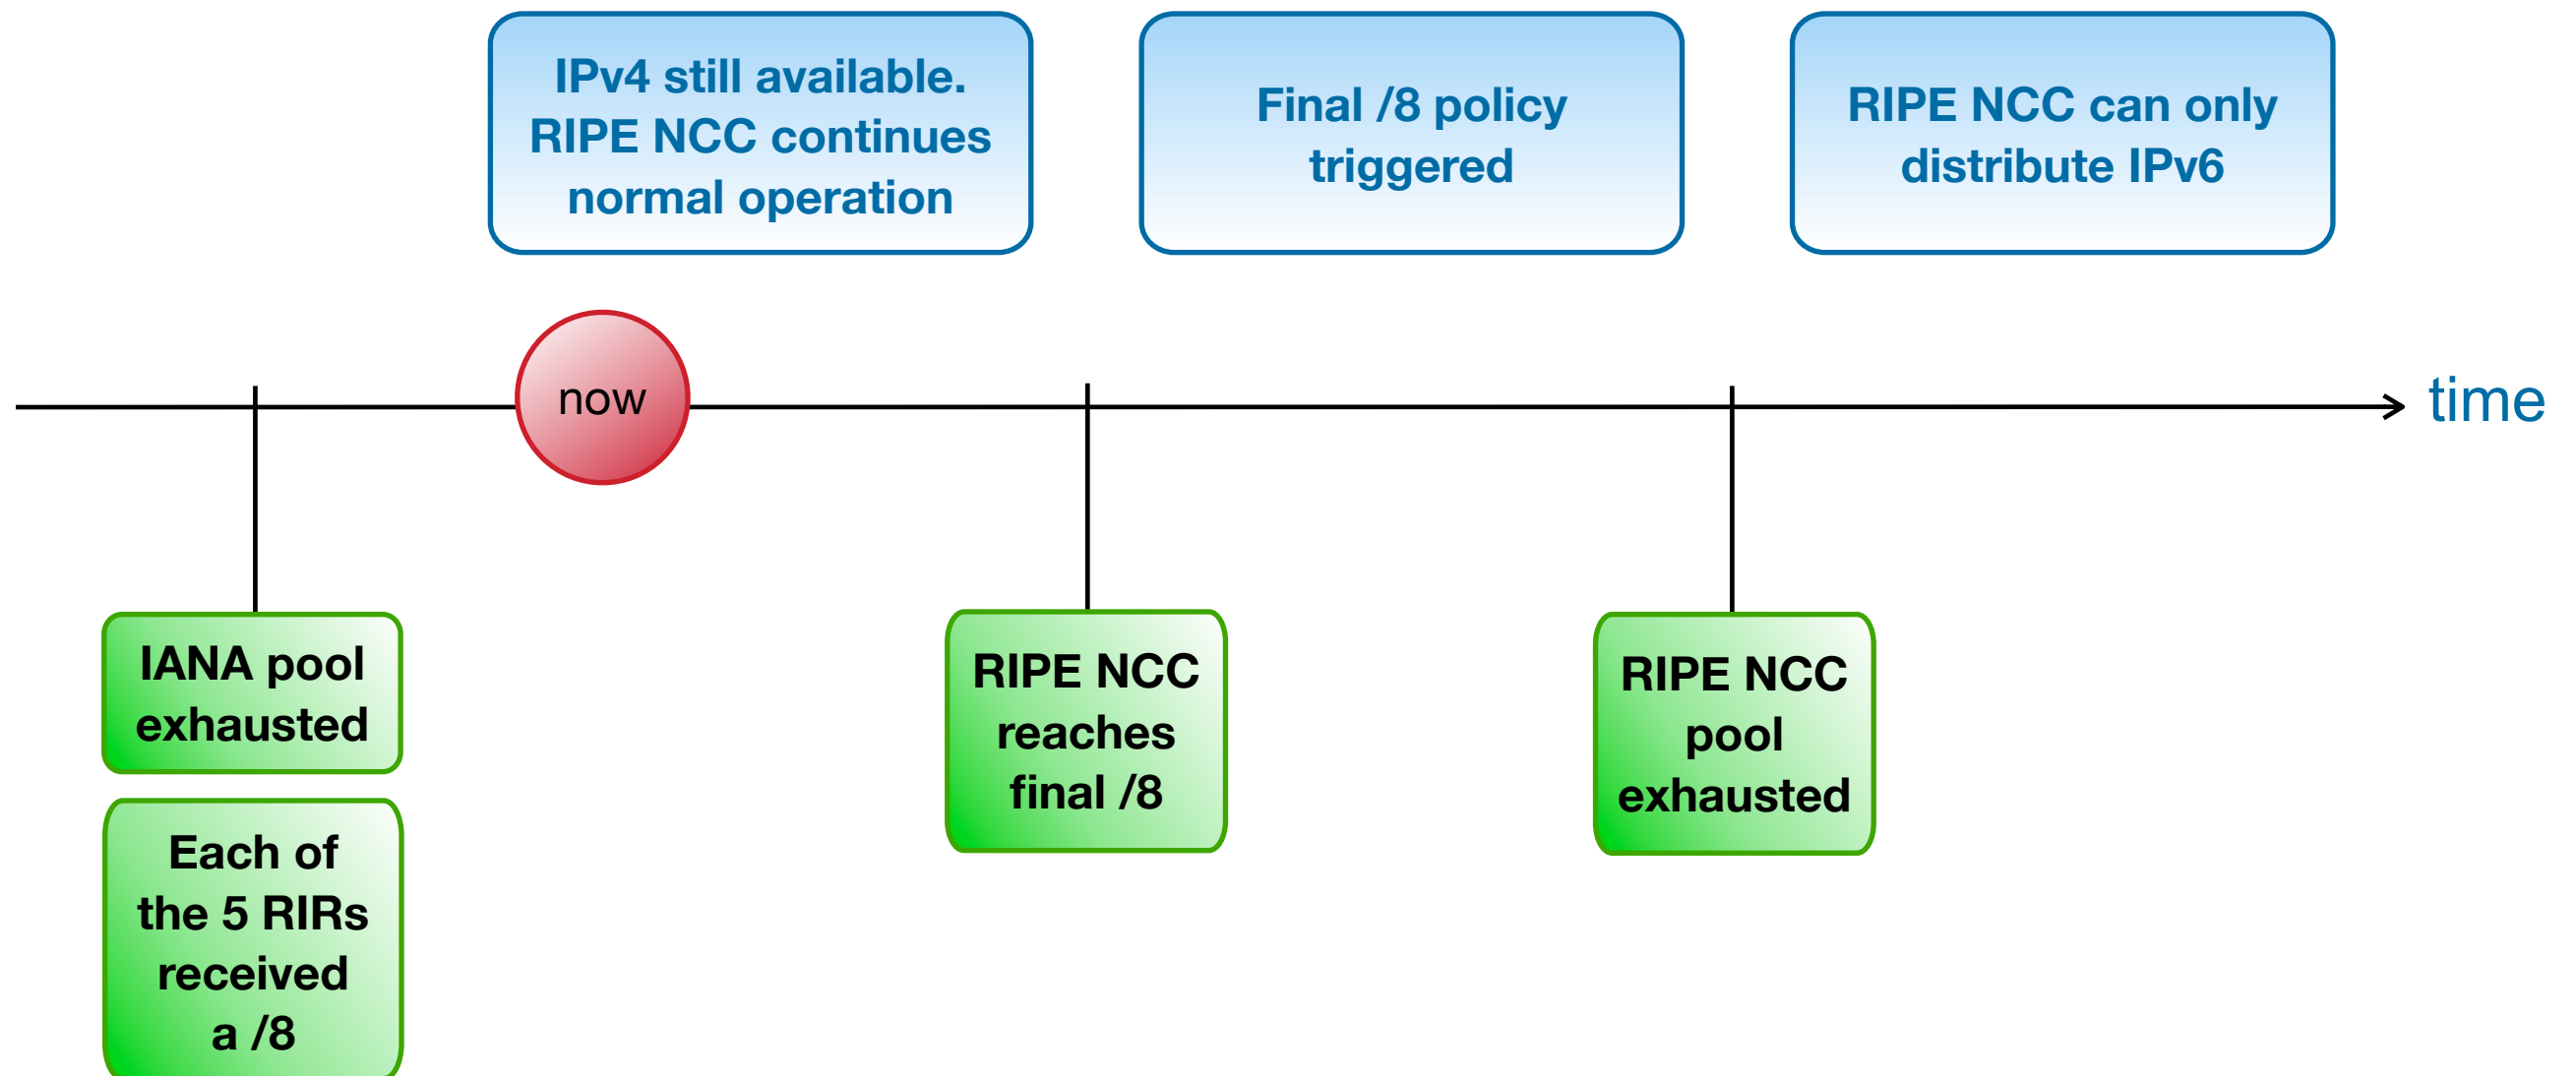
IPv4 still available. RIPE NCC continues normal operation

Final /8 policy triggered

RIPE NCC can only distribute IPv6

now

time

IANA pool exhausted

Each of the 5 RIRs received a /8

RIPE NCC reaches final /8

RIPE NCC pool exhausted